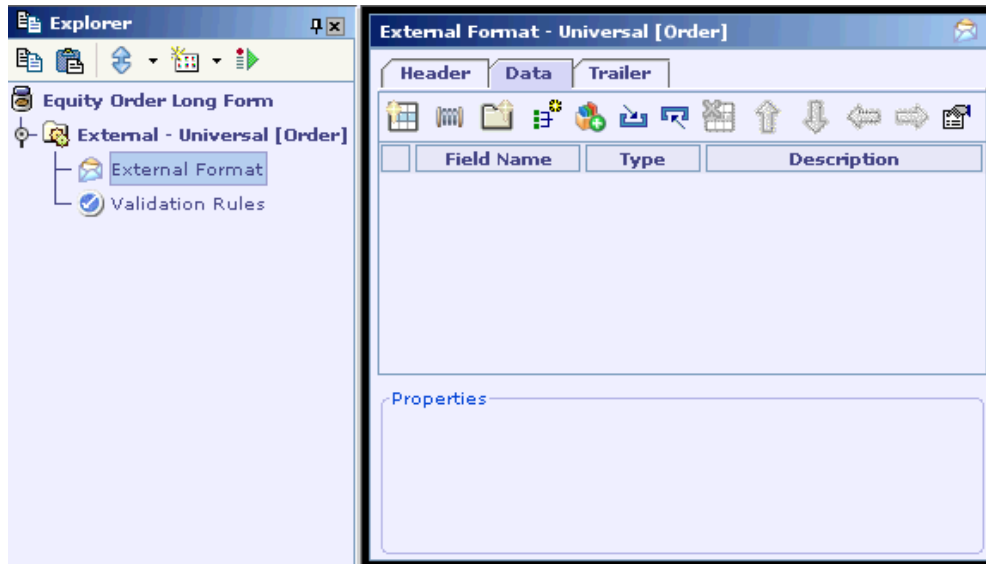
Explorer

Equity Order Long Form

External - Universal [Order]

External Format

Validation Rules

External Format - Universal [Order]

Header

Data

Trailer

| | Field Name | Type | Description |
|---|---|---|---|

Properties